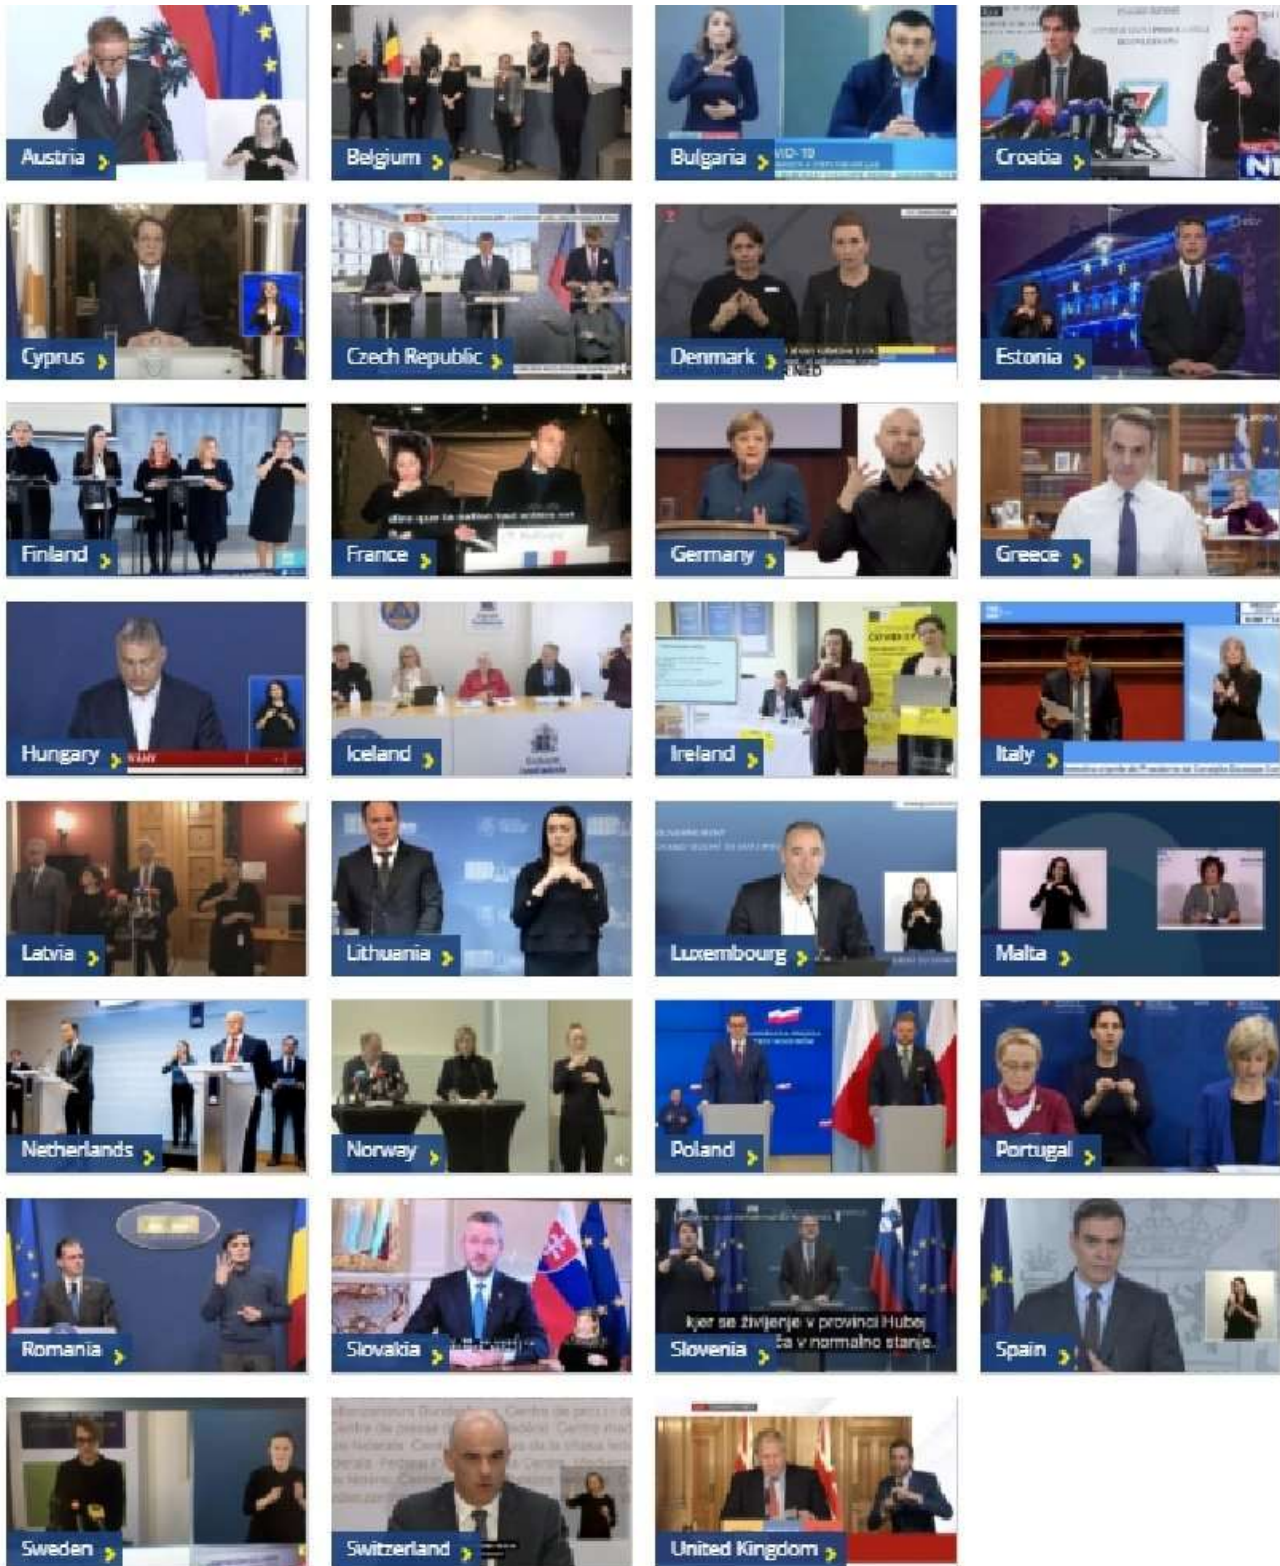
Austria
Belgium
Bulgaria
Croatia
Cyprus
Czech Republic
Denmark
Estonia
Finland
France
Germany
Greece
Hungary
Iceland
Ireland
Italy
Latvia
Lithuania
Luxembourg
Malta
Netherlands
Norway
Poland
Portugal
Romania
Slovakia
kjer se življenje v provinci Hubej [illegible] v normalno stanje.
Slovenia
Spain
Sweden
Switzerland
United Kingdom